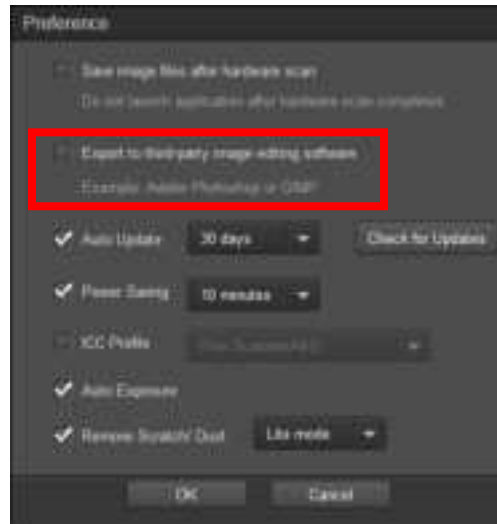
Preference

Save image files after hardware scan
Do not launch applications after hardware scan completes

Export to third-party image editing software
Example: Adobe Photoshop or GIMP

Auto Update 30 days
Check for Updates

Power Saving 10 minutes

ICC Profile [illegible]

Auto Exposure

Remove Scratch/ Dust Lite mode

OK
Cancel